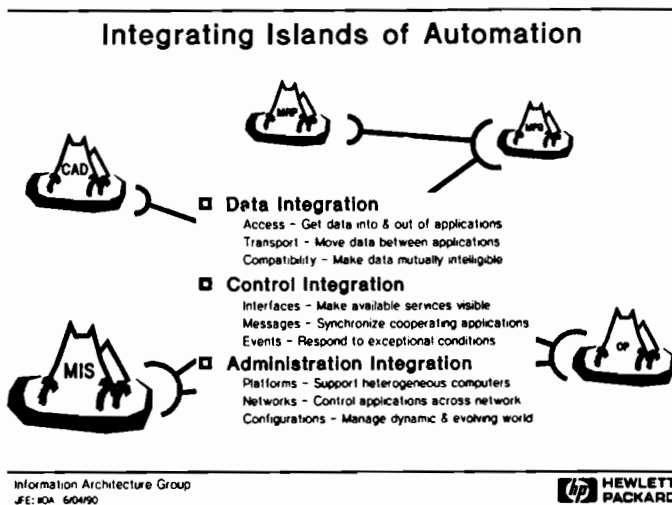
Integrating Islands of Automation

CAD

MRP

MFG

MIS

OP

Data Integration

Access - Get data into & out of applications
Transport - Move data between applications
Compatibility - Make data mutually intelligible

Control Integration

Interfaces - Make available services visible
Messages - Synchronize cooperating applications
Events - Respond to exceptional conditions

Administration Integration

Platforms - Support heterogeneous computers
Networks - Control applications across network
Configurations - Manage dynamic & evolving world

Information Architecture Group
JFE: IOA 6/04/90

hp HEWLETT PACKARD